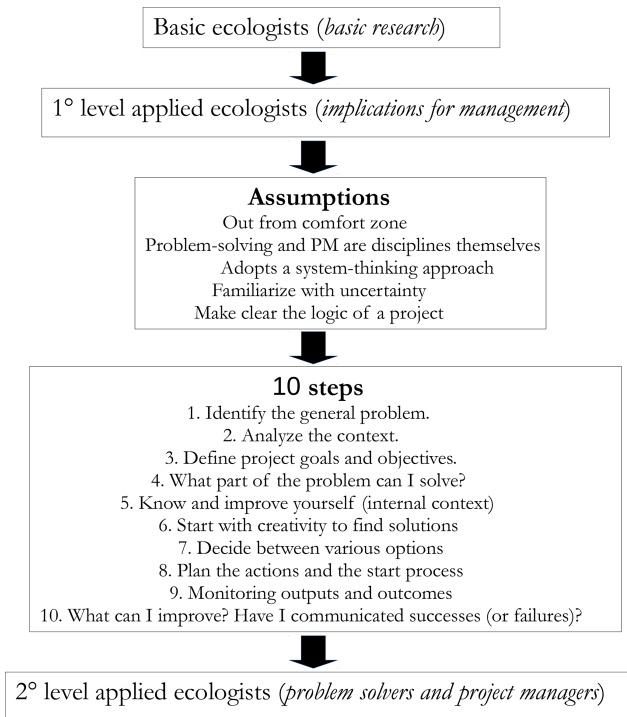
Basic ecologists (*basic research*)

1° level applied ecologists (*implications for management*)

**Assumptions**
Out from comfort zone
Problem-solving and PM are disciplines themselves
Adopts a system-thinking approach
Familiarize with uncertainty
Make clear the logic of a project

**10 steps**
1. Identify the general problem.
2. Analyze the context.
3. Define project goals and objectives.
4. What part of the problem can I solve?
5. Know and improve yourself (internal context)
6. Start with creativity to find solutions
7. Decide between various options
8. Plan the actions and the start process
9. Monitoring outputs and outcomes
10. What can I improve? Have I communicated successes (or failures)?

2° level applied ecologists (*problem solvers and project managers*)